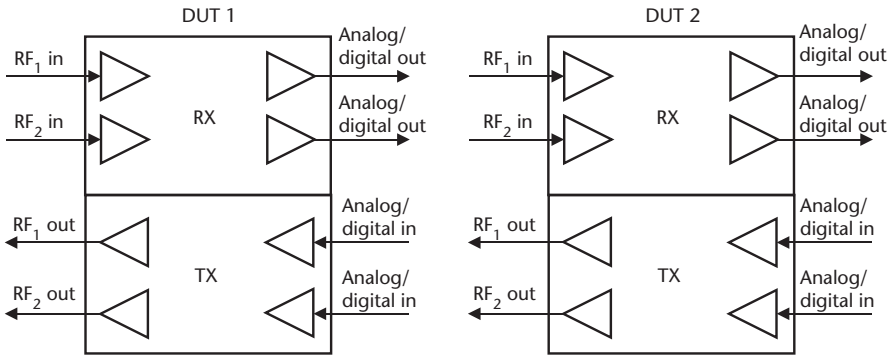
DUT 1

$RF_1$ in

$RF_2$ in

RX

Analog/ digital out

Analog/ digital out

$RF_1$ out

$RF_2$ out

TX

Analog/ digital in

Analog/ digital in

DUT 2

$RF_1$ in

$RF_2$ in

RX

Analog/ digital out

Analog/ digital out

$RF_1$ out

$RF_2$ out

TX

Analog/ digital in

Analog/ digital in